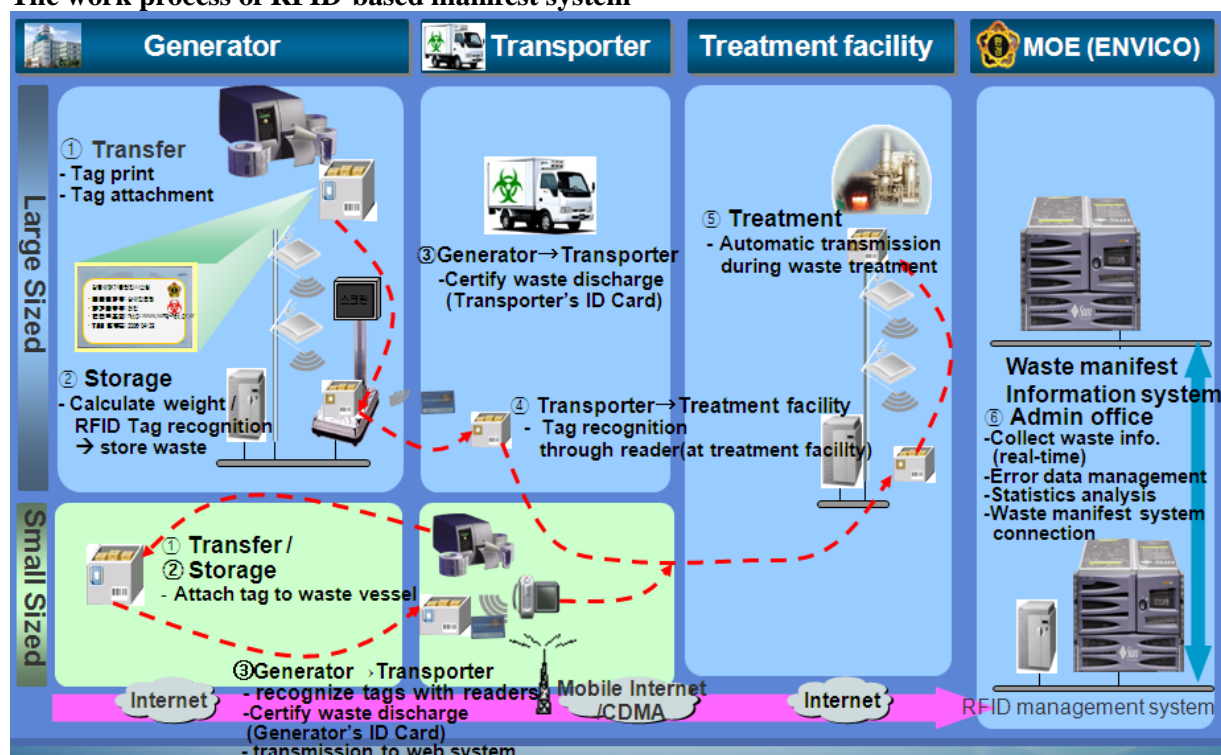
The work process of RFID-based manifest system

Generator

Transporter

Treatment facility

MOE (ENVICO)

Large Sized

① Transfer
- Tag print
- Tag attachment

② Storage
- Calculate weight / RFID Tag recognition → store waste

③Generator→Transporter
-Certify waste discharge (Transporter's ID Card)

④ Transporter→Treatment facility
- Tag recognition through reader(at treatment facility)

⑤ Treatment
- Automatic transmission during waste treatment

Waste manifest Information system

⑥ Admin office
-Collect waste info. (real-time)
-Error data management
-Statistics analysis
-Waste manifest system connection

Small Sized

① Transfer / ② Storage
- Attach tag to waste vessel

③Generator →Transporter
- recognize tags with readers
-Certify waste discharge (Generator's ID Card)
- transmission to web system

Internet

Mobile Internet /CDMA

Internet

RFID management system